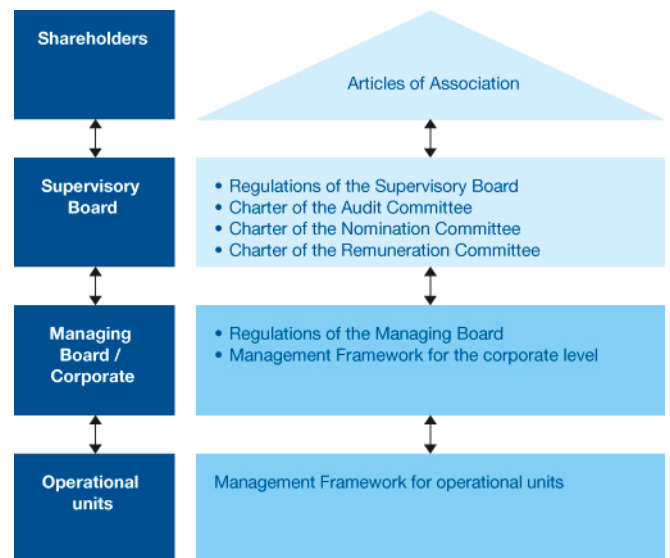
Shareholders

Articles of Association

Supervisory Board

• Regulations of the Supervisory Board
• Charter of the Audit Committee
• Charter of the Nomination Committee
• Charter of the Remuneration Committee

Managing Board / Corporate

• Regulations of the Managing Board
• Management Framework for the corporate level

Operational units

Management Framework for operational units